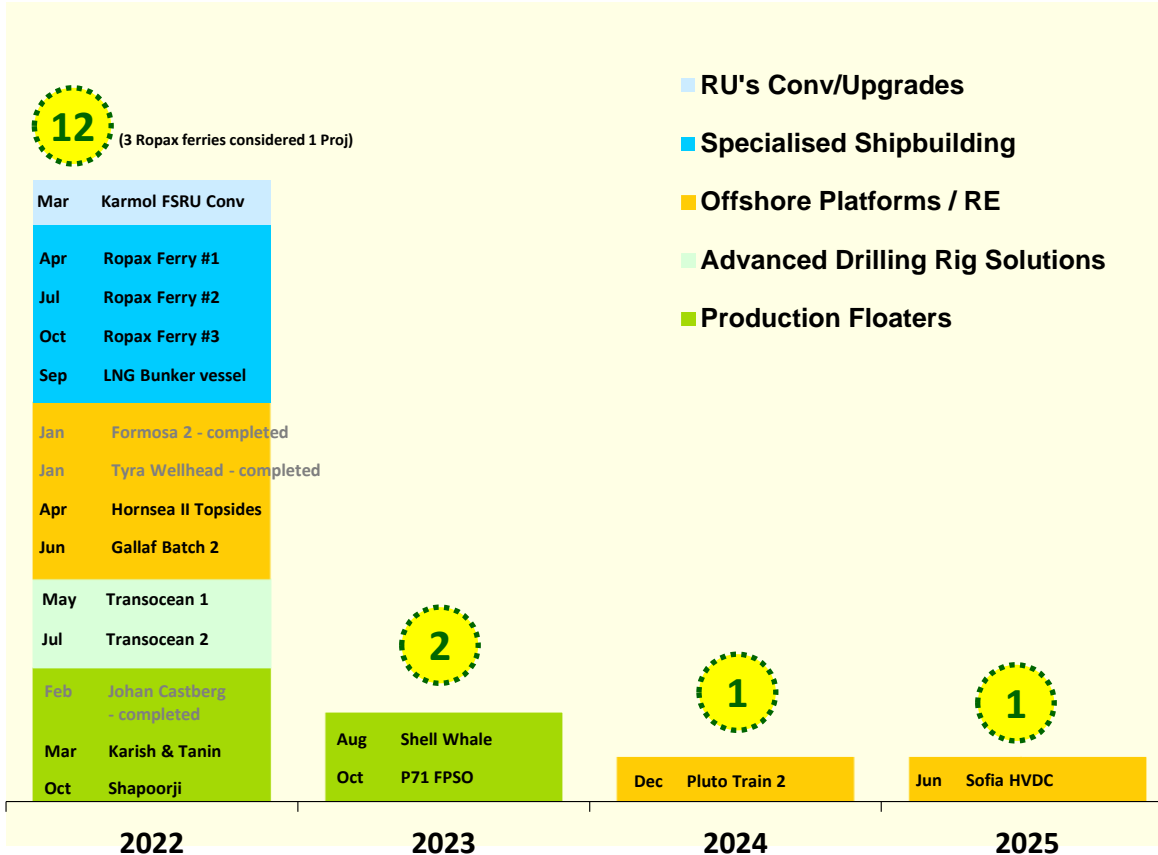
RU's Conv/Upgrades

Specialised Shipbuilding

Offshore Platforms / RE

Advanced Drilling Rig Solutions

Production Floaters

12 (3 Ropax ferries considered 1 Proj)

Mar Karmol FSRU Conv

Apr Ropax Ferry #1
Jul Ropax Ferry #2
Oct Ropax Ferry #3
Sep LNG Bunker vessel

Jan Formosa 2 - completed
Jan Tyra Wellhead - completed
Apr Hornsea II Topsides
Jun Gallaf Batch 2

May Transocean 1
Jul Transocean 2

Feb Johan Castberg - completed
Mar Karish & Tanin
Oct Shapoorji

2

Aug Shell Whale
Oct P71 FPSO

1

Dec Pluto Train 2

1

Jun Sofia HVDC

2022

2023

2024

2025